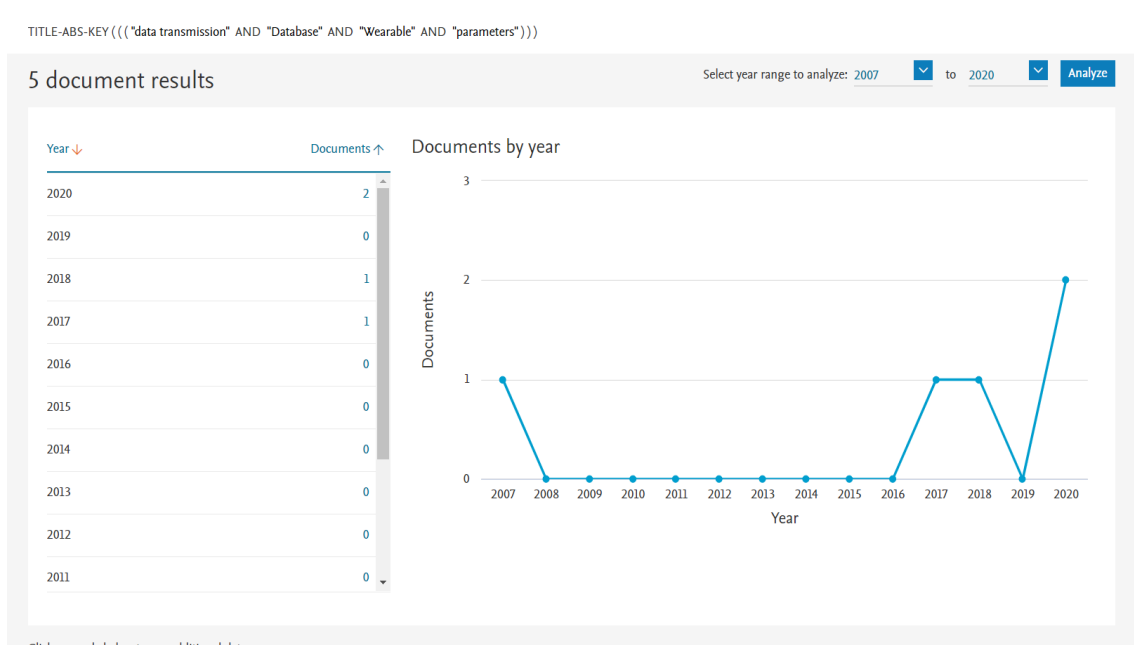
TITLE-ABS-KEY ( ( ( "data transmission" AND "Database" AND "Wearable" AND "parameters" ) ) )

5 document results

Select year range to analyze: 2007 to 2020 Analyze

| Year ↓ | Documents ↑ |
|---|---|
| 2020 | 2 |
| 2019 | 0 |
| 2018 | 1 |
| 2017 | 1 |
| 2016 | 0 |
| 2015 | 0 |
| 2014 | 0 |
| 2013 | 0 |
| 2012 | 0 |
| 2011 | 0 |

Documents by year

Documents

3
2
1
0

2007 2008 2009 2010 2011 2012 2013 2014 2015 2016 2017 2018 2019 2020

Year

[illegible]